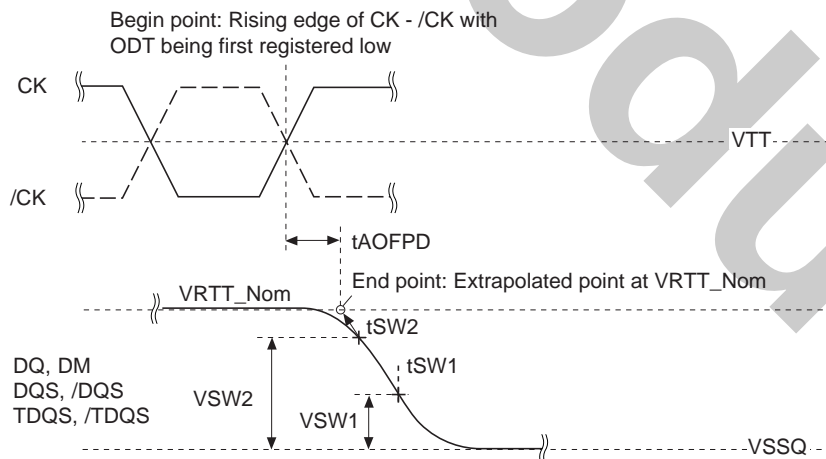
Begin point: Rising edge of CK - /CK with ODT being first registered low

CK

VTT

/CK

tAOFPD

End point: Extrapolated point at VRTT_Nom

VRTT_Nom

tSW2

tSW1

DQ, DM
DQS, /DQS
TDQS, /TDQS

VSW2

VSW1

VSSQ